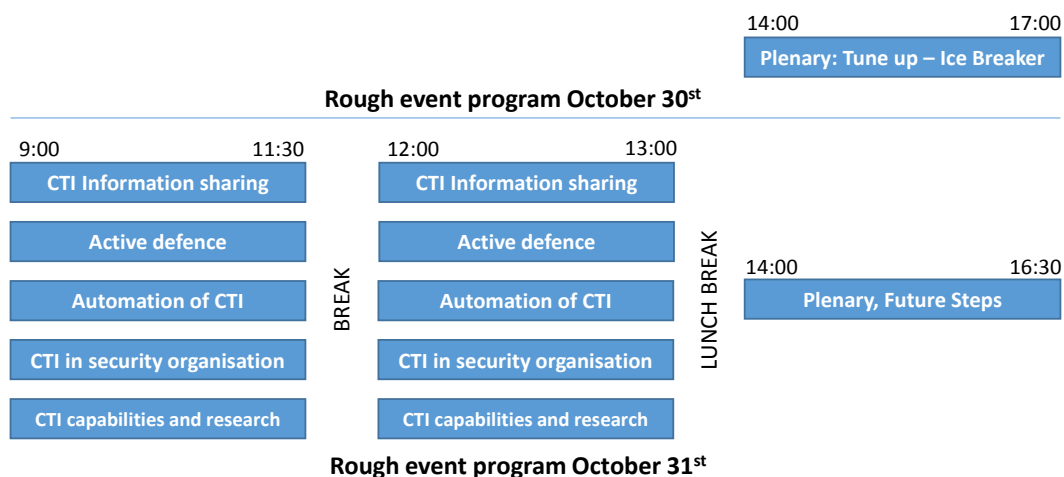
14:00 17:00

Plenary: Tune up – Ice Breaker

Rough event program October 30$^{st}$

9:00 11:30

CTI Information sharing

Active defence

Automation of CTI

CTI in security organisation

CTI capabilities and research

BREAK

12:00 13:00

CTI Information sharing

Active defence

Automation of CTI

CTI in security organisation

CTI capabilities and research

LUNCH BREAK

14:00 16:30

Plenary, Future Steps

Rough event program October 31$^{st}$